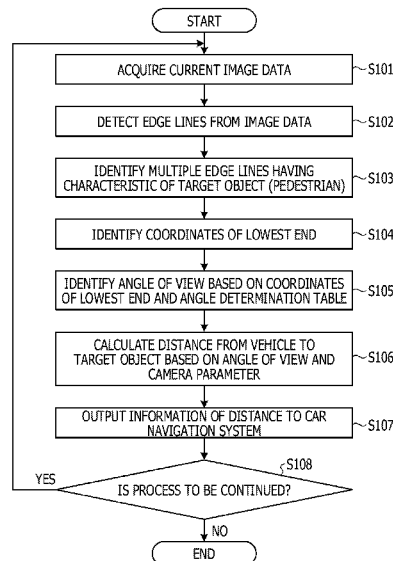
START

ACQUIRE CURRENT IMAGE DATA
S101

DETECT EDGE LINES FROM IMAGE DATA
S102

IDENTIFY MULTIPLE EDGE LINES HAVING CHARACTERISTIC OF TARGET OBJECT (PEDESTRIAN)
S103

IDENTIFY COORDINATES OF LOWEST END
S104

IDENTIFY ANGLE OF VIEW BASED ON COORDINATES OF LOWEST END AND ANGLE DETERMINATION TABLE
S105

CALCULATE DISTANCE FROM VEHICLE TO TARGET OBJECT BASED ON ANGLE OF VIEW AND CAMERA PARAMETER
S106

OUTPUT INFORMATION OF DISTANCE TO CAR NAVIGATION SYSTEM
S107

S108
YES
IS PROCESS TO BE CONTINUED?
NO

END